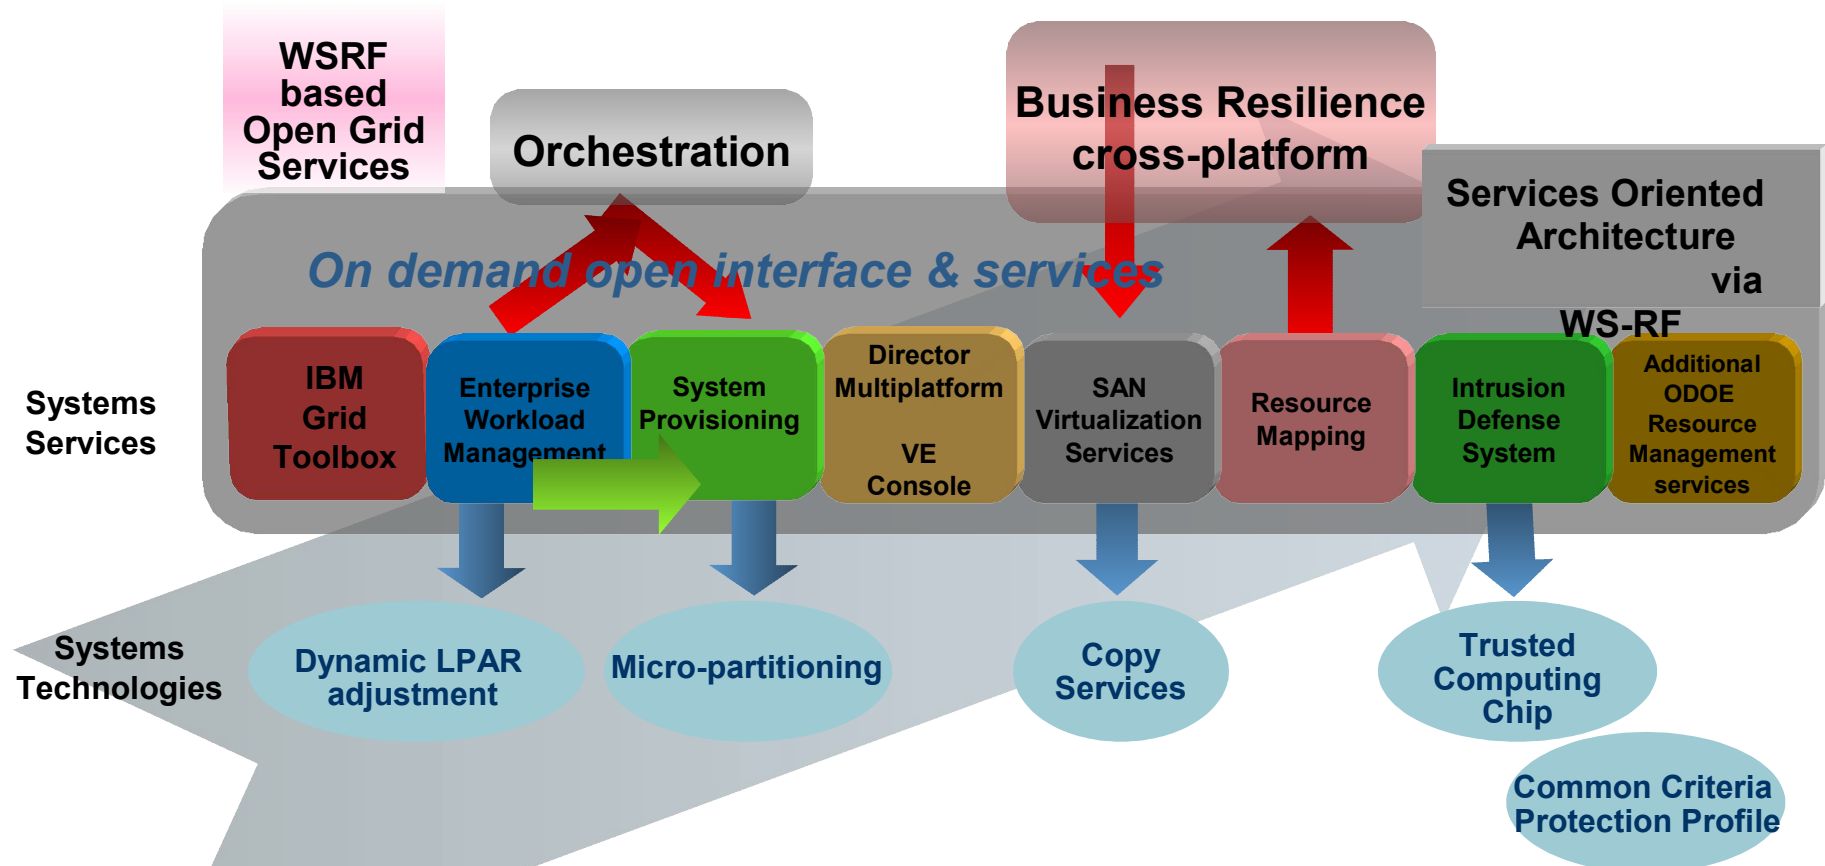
WSRF based Open Grid Services

Orchestration

Business Resilience cross-platform

Services Oriented Architecture via WS-RF

On demand open interface & services

Systems Services

IBM Grid Toolbox

Enterprise Workload Management

System Provisioning

Director Multiplatform

VE Console

SAN Virtualization Services

Resource Mapping

Intrusion Defense System

Additional ODOE Resource Management services

Systems Technologies

Dynamic LPAR adjustment

Micro-partitioning

Copy Services

Trusted Computing Chip

Common Criteria Protection Profile